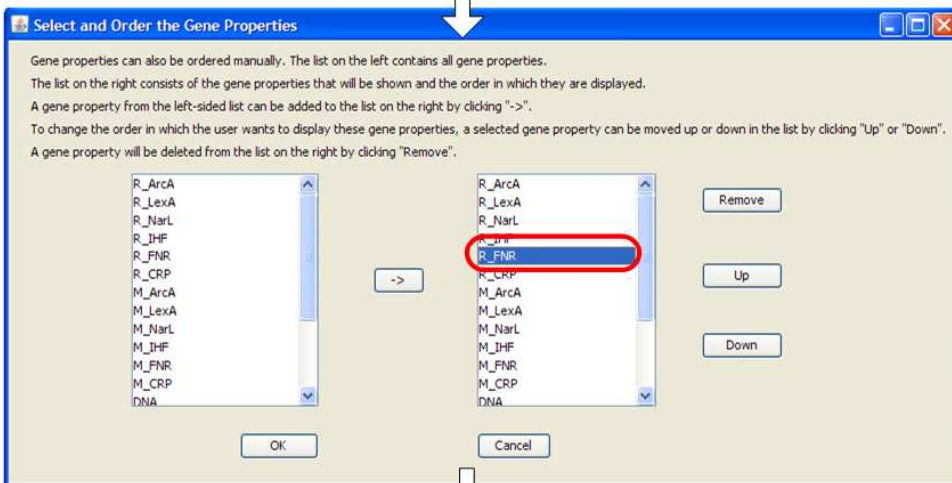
Select and Order the Gene Properties

Gene properties can also be ordered manually. The list on the left contains all gene properties.

The list on the right consists of the gene properties that will be shown and the order in which they are displayed.

A gene property from the left-sided list can be added to the list on the right by clicking "->".

To change the order in which the user wants to display these gene properties, a selected gene property can be moved up or down in the list by clicking "Up" or "Down".

A gene property will be deleted from the list on the right by clicking "Remove".

R_ArcA
R_LexA
R_NarL
R_IHF
R_FNR
R_CRP
M_ArcA
M_LexA
M_NarL
M_IHF
M_FNR
M_CRP
DNA

->

R_ArcA
R_LexA
R_NarL
R_IHF
R_FNR
R_CRP
M_ArcA
M_LexA
M_NarL
M_IHF
M_FNR
M_CRP
DNA

Remove

Up

Down

OK

Cancel